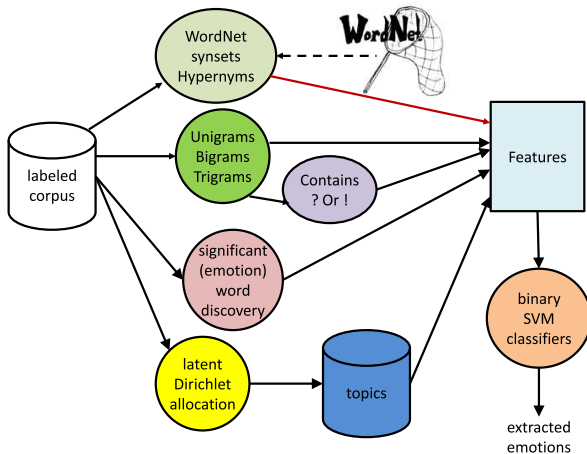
WordNet

WordNet synsets Hypernyms

labeled corpus

Unigrams Bigrams Trigrams

Contains ? Or !

Features

significant (emotion) word discovery

binary SVM classifiers

latent Dirichlet allocation

topics

extracted emotions